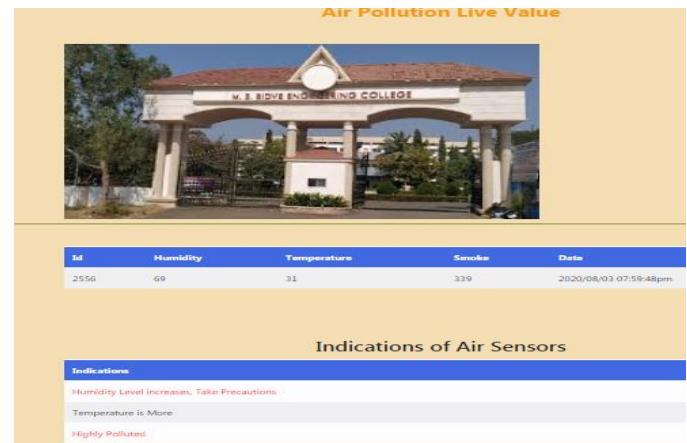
Air Pollution Live Value

M. S. BIDVE ENGINEERING COLLEGE

| Id | Humidity | Temperature | Smoke | Date |
|---|---|---|---|---|
| 2556 | 69 | 31 | 339 | 2020/08/03 07:59:48pm |

Indications of Air Sensors

| Indications |
|---|
| Humidity Level increases, Take Precautions |
| Temperature is More |
| Highly Polluted |